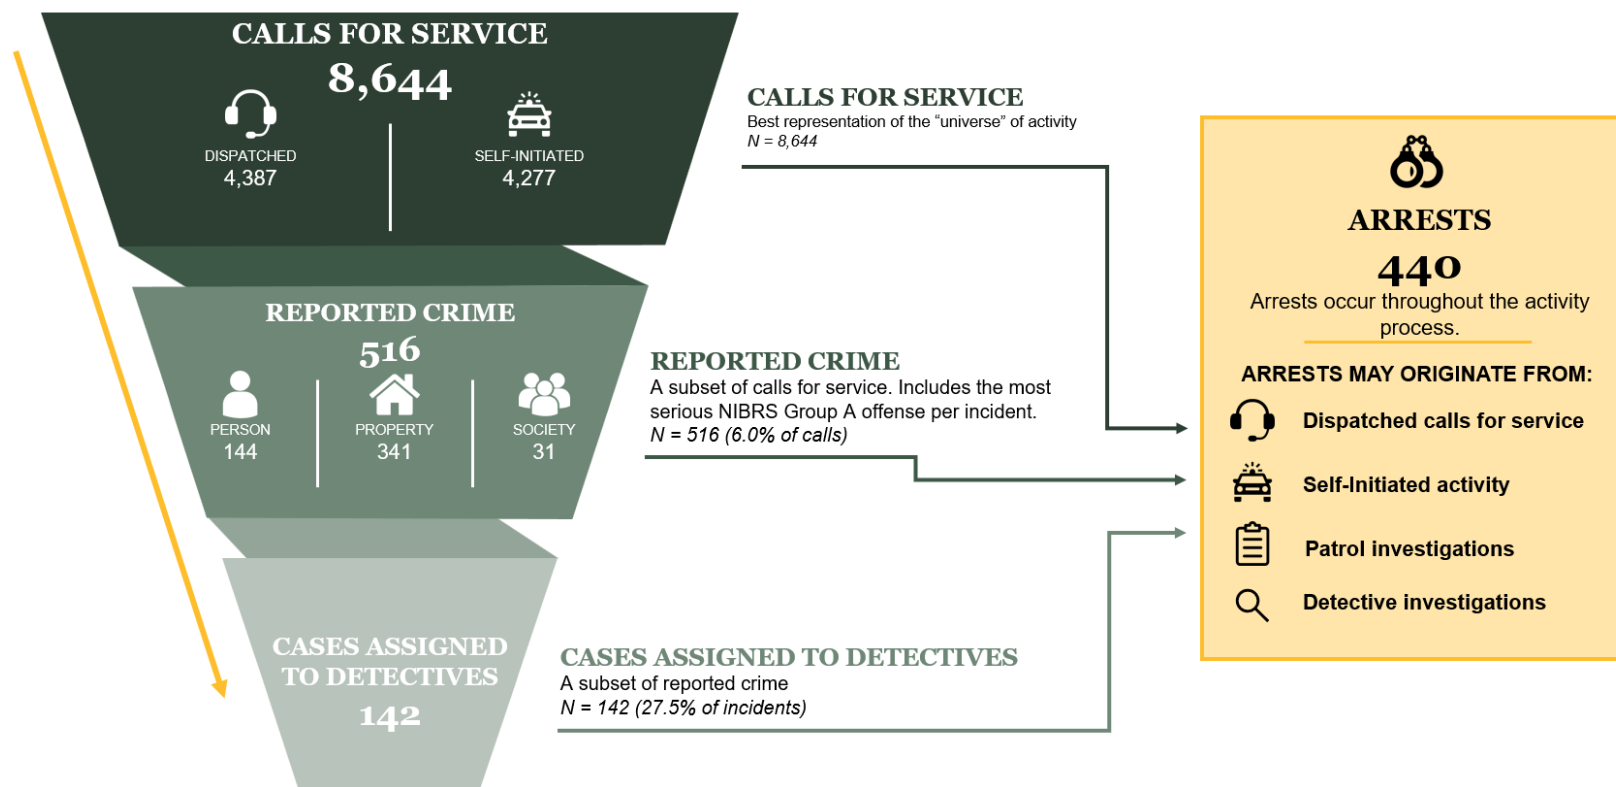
CALLS FOR SERVICE
8,644
DISPATCHED
4,387
SELF-INITIATED
4,277

REPORTED CRIME
516
PERSON
144
PROPERTY
341
SOCIETY
31

CASES ASSIGNED TO DETECTIVES
142

CALLS FOR SERVICE
Best representation of the "universe" of activity
N = 8,644

REPORTED CRIME
A subset of calls for service. Includes the most serious NIBRS Group A offense per incident.
N = 516 (6.0% of calls)

CASES ASSIGNED TO DETECTIVES
A subset of reported crime
N = 142 (27.5% of incidents)

ARRESTS
440
Arrests occur throughout the activity process.

ARRESTS MAY ORIGINATE FROM:
Dispatched calls for service
Self-Initiated activity
Patrol investigations
Detective investigations